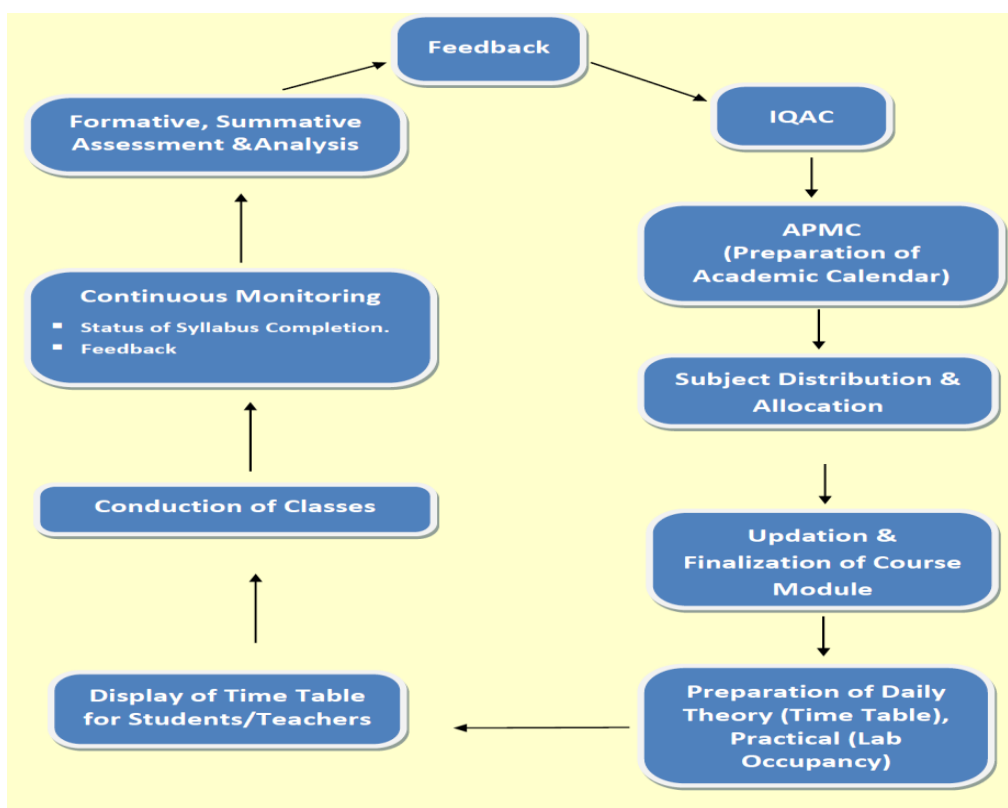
Feedback

IQAC

APMC
(Preparation of Academic Calendar)

Subject Distribution & Allocation

Updation & Finalization of Course Module

Preparation of Daily Theory (Time Table), Practical (Lab Occupancy)

Display of Time Table for Students/Teachers

Conduction of Classes

Continuous Monitoring
- Status of Syllabus Completion.
- Feedback

Formative, Summative Assessment &Analysis